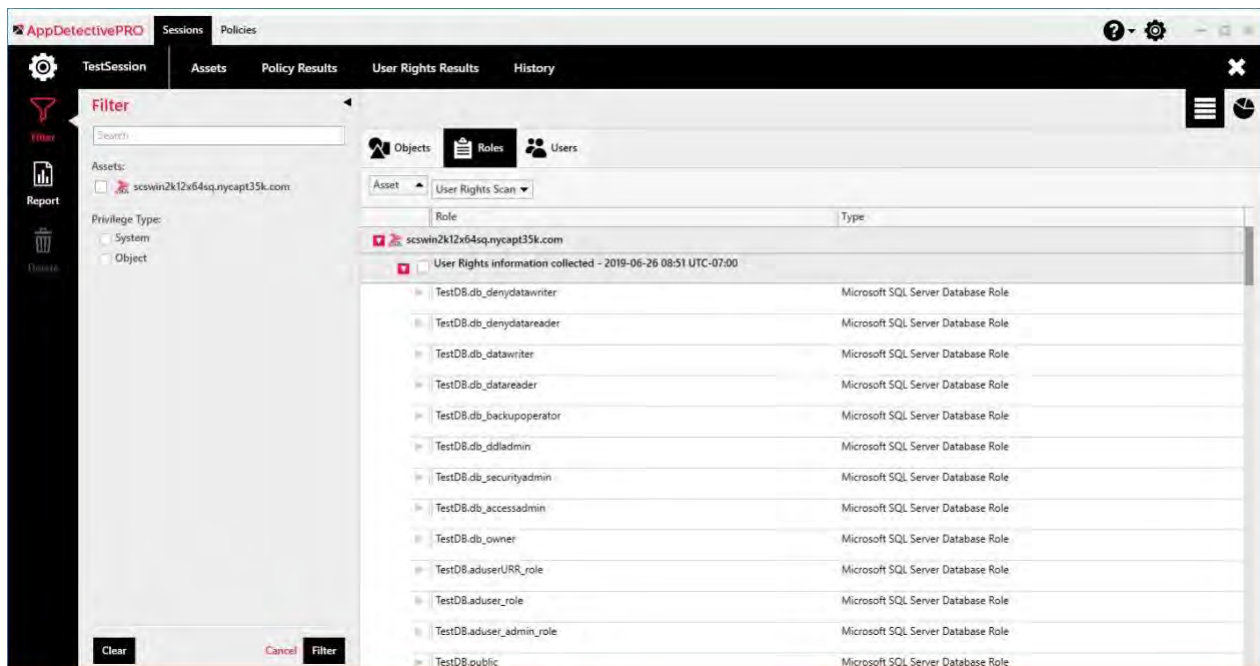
AppDetectivePRO Sessions Policies

TestSession Assets Policy Results User Rights Results History

Filter

Report

Delete

Filter

Search

Assets:

scswin2k12x64sq.nycapt35k.com

Privilege Type:

System

Object

Clear Cancel Filter

Objects Roles Users

Asset User Rights Scan

| Role | Type |
|---|---|
| scswin2k12x64sq.nycapt35k.com | |
| User Rights information collected - 2019-06-26 08:51 UTC-07:00 | |
| TestDB.db_denydatawriter | Microsoft SQL Server Database Role |
| TestDB.db_denydatareader | Microsoft SQL Server Database Role |
| TestDB.db_datawriter | Microsoft SQL Server Database Role |
| TestDB.db_datareader | Microsoft SQL Server Database Role |
| TestDB.db_backupoperator | Microsoft SQL Server Database Role |
| TestDB.db_ddladmin | Microsoft SQL Server Database Role |
| TestDB.db_securityadmin | Microsoft SQL Server Database Role |
| TestDB.db_accessadmin | Microsoft SQL Server Database Role |
| TestDB.db_owner | Microsoft SQL Server Database Role |
| TestDB.aduserURR_role | Microsoft SQL Server Database Role |
| TestDB.aduser_role | Microsoft SQL Server Database Role |
| TestDB.aduser_admin_role | Microsoft SQL Server Database Role |
| TestDB.public | Microsoft SQL Server Database Role |